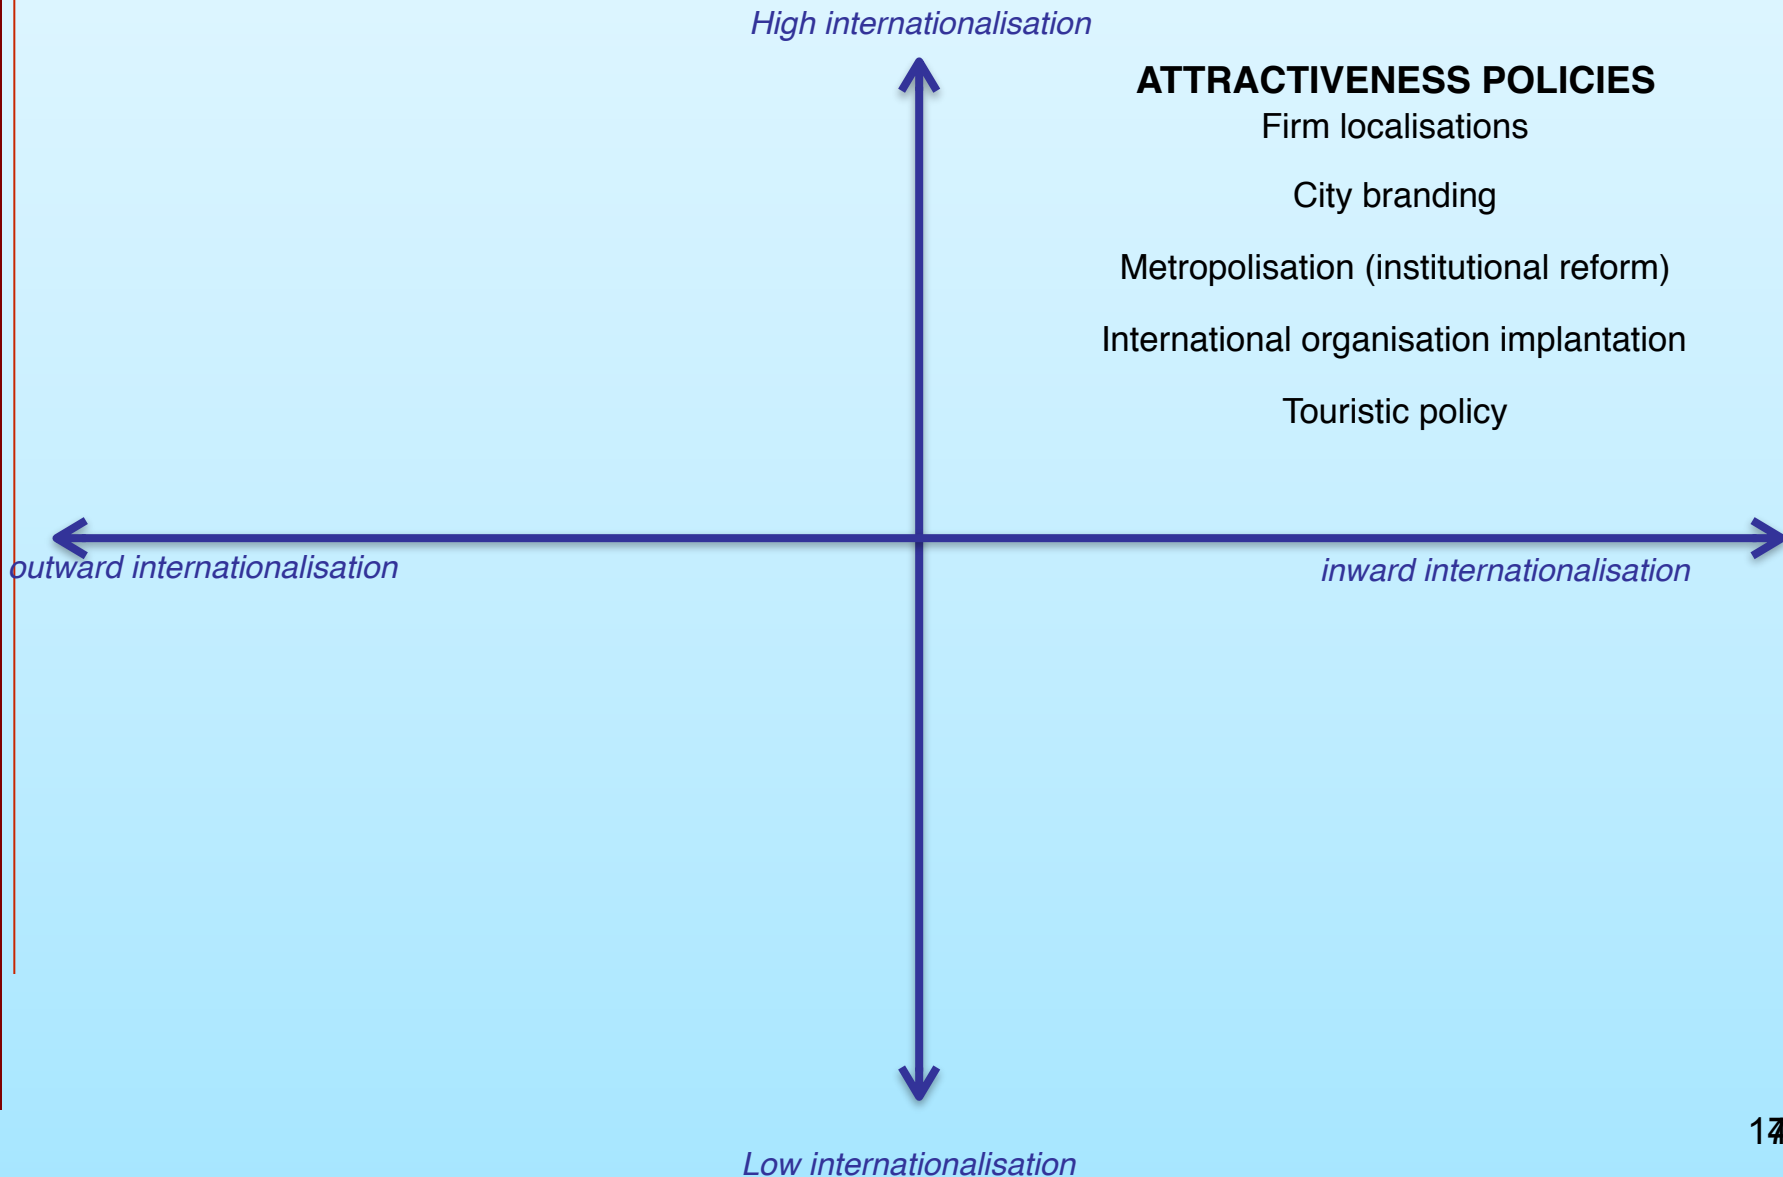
High internationalisation

ATTRACTIVENESS POLICIES
Firm localisations

City branding

Metropolisation (institutional reform)

International organisation implantation

Touristic policy

outward internationalisation

inward internationalisation

Low internationalisation

17